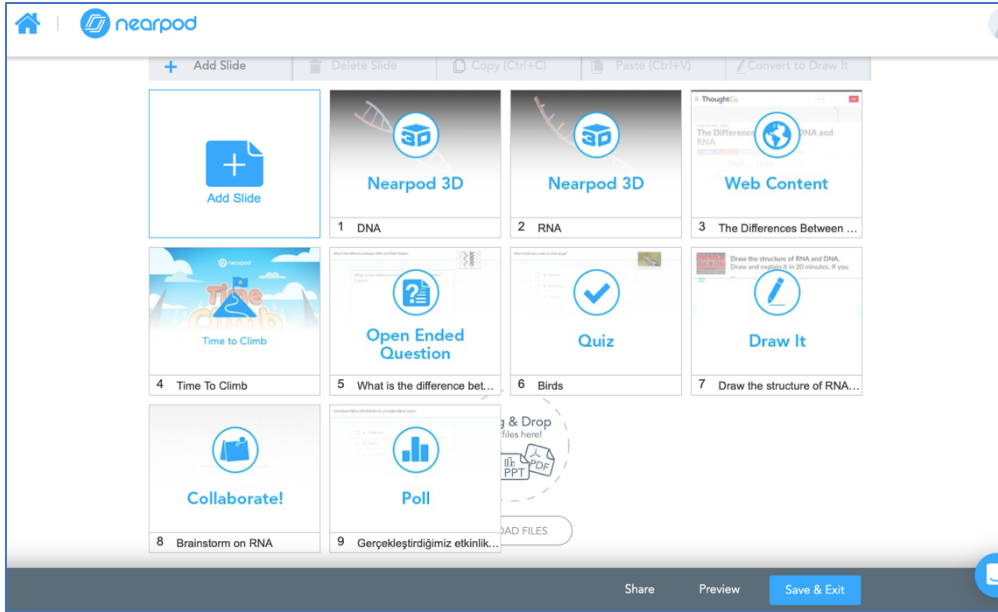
nearpod

+ Add Slide | Delete Slide | Copy (Ctrl+C) | Paste (Ctrl+V) | Convert to Draw It

Add Slide

Nearpod 3D
1 DNA

Nearpod 3D
2 RNA

ThoughtCo
The Differences Between DNA and RNA
Web Content
3 The Differences Between ...

nearpod
Time Climb
Time to Climb
4 Time To Climb

Open Ended Question
5 What is the difference bet...

Quiz
6 Birds

Draw the structure of RNA and DNA. Draw and explain it in 20 minutes. If you
Draw It
7 Draw the structure of RNA...

Collaborate!
8 Brainstorm on RNA

Poll
9 Gerçekleştirdiğimiz etkinlik...

g & Drop
files here!
PPT PDF
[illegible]OAD FILES

Share Preview Save & Exit